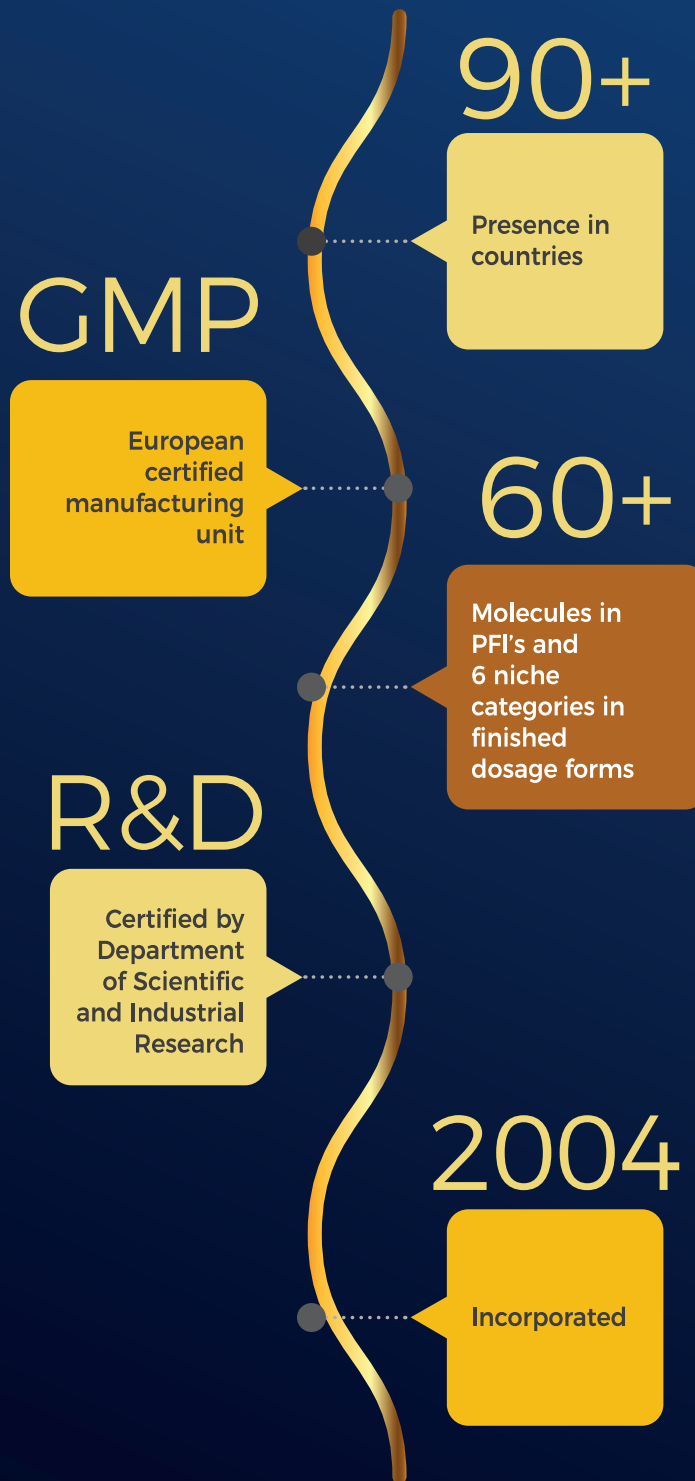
90+

Presence in countries

GMP

European certified manufacturing unit

60+

Molecules in PFI's and 6 niche categories in finished dosage forms

R&D

Certified by Department of Scientific and Industrial Research

2004

Incorporated